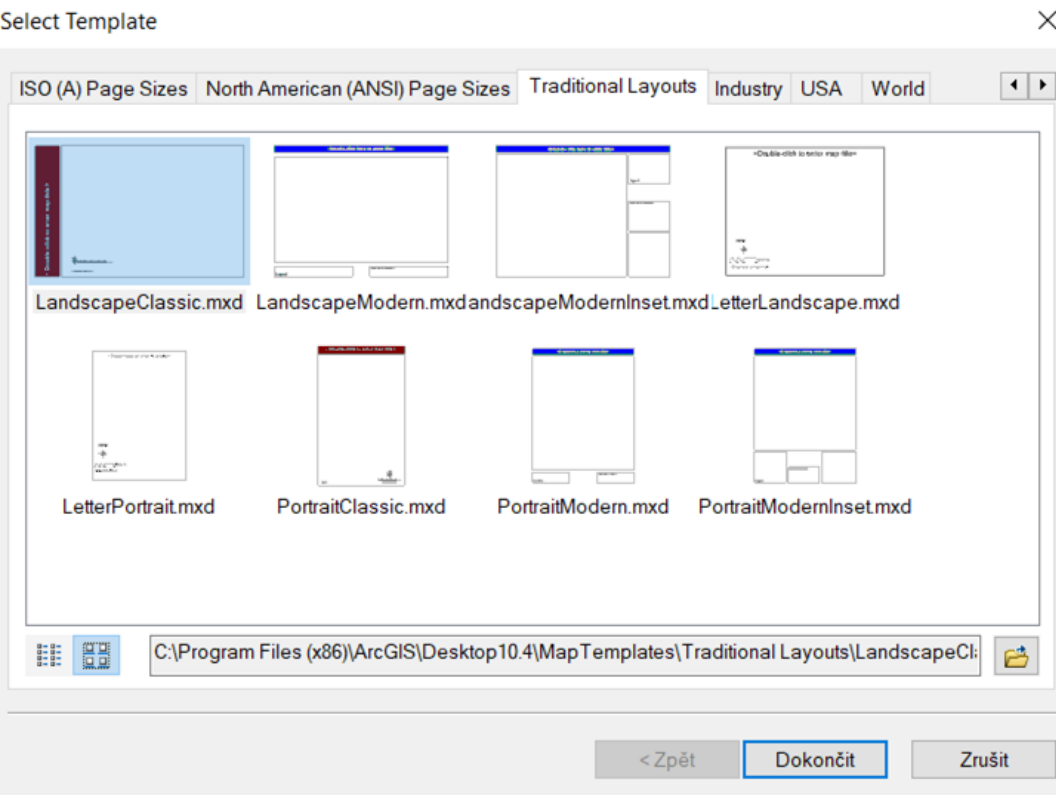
Select Template

ISO (A) Page Sizes | North American (ANSI) Page Sizes | Traditional Layouts | Industry | USA | World

«Double-click to enter map title»

LandscapeClassic.mxd
LandscapeModern.mxd
andscapeModernInset.mxd
.etterLandscape.mxd
LetterPortrait.mxd
PortraitClassic.mxd
PortraitModern.mxd
PortraitModernInset.mxd

C:\Program Files (x86)\ArcGIS\Desktop10.4\MapTemplates\Traditional Layouts\LandscapeCl

< Zpět
Dokončit
Zrušit